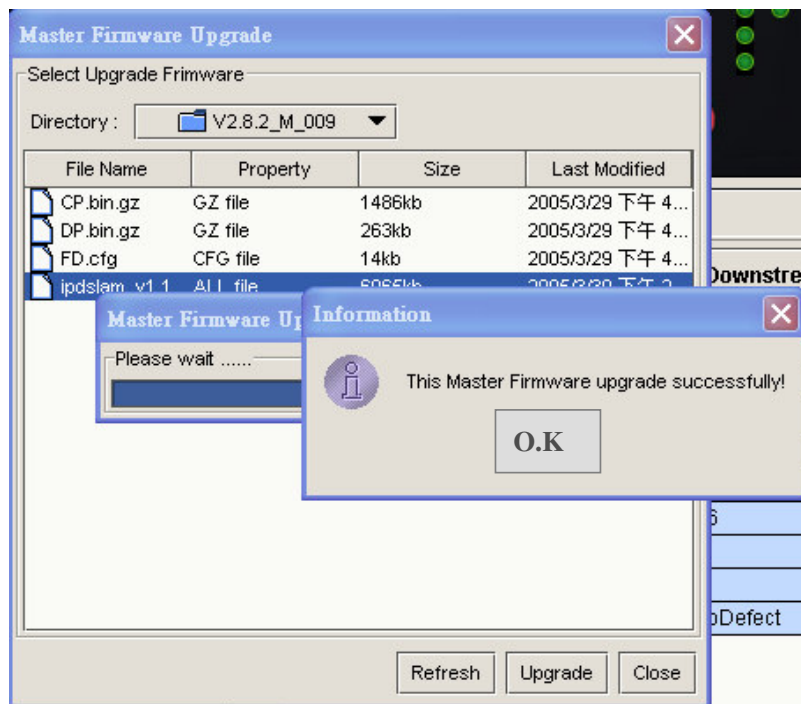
Master Firmware Upgrade

Select Upgrade Frimware

Directory : V2.8.2_M_009

| File Name | Property | Size | Last Modified |
|---|---|---|---|
| CP.bin.gz | GZ file | 1486kb | 2005/3/29 下午 4... |
| DP.bin.gz | GZ file | 263kb | 2005/3/29 下午 4... |
| FD.cfg | CFG file | 14kb | 2005/3/29 下午 4... |
| ipdslam_v1.1 | ALL file | 6065kb | 2005/3/30 下午 2 |

Master Firmware Up

Please wait ......

Information

This Master Firmware upgrade successfully!

O.K

Downstre

6

pDefect

Refresh Upgrade Close